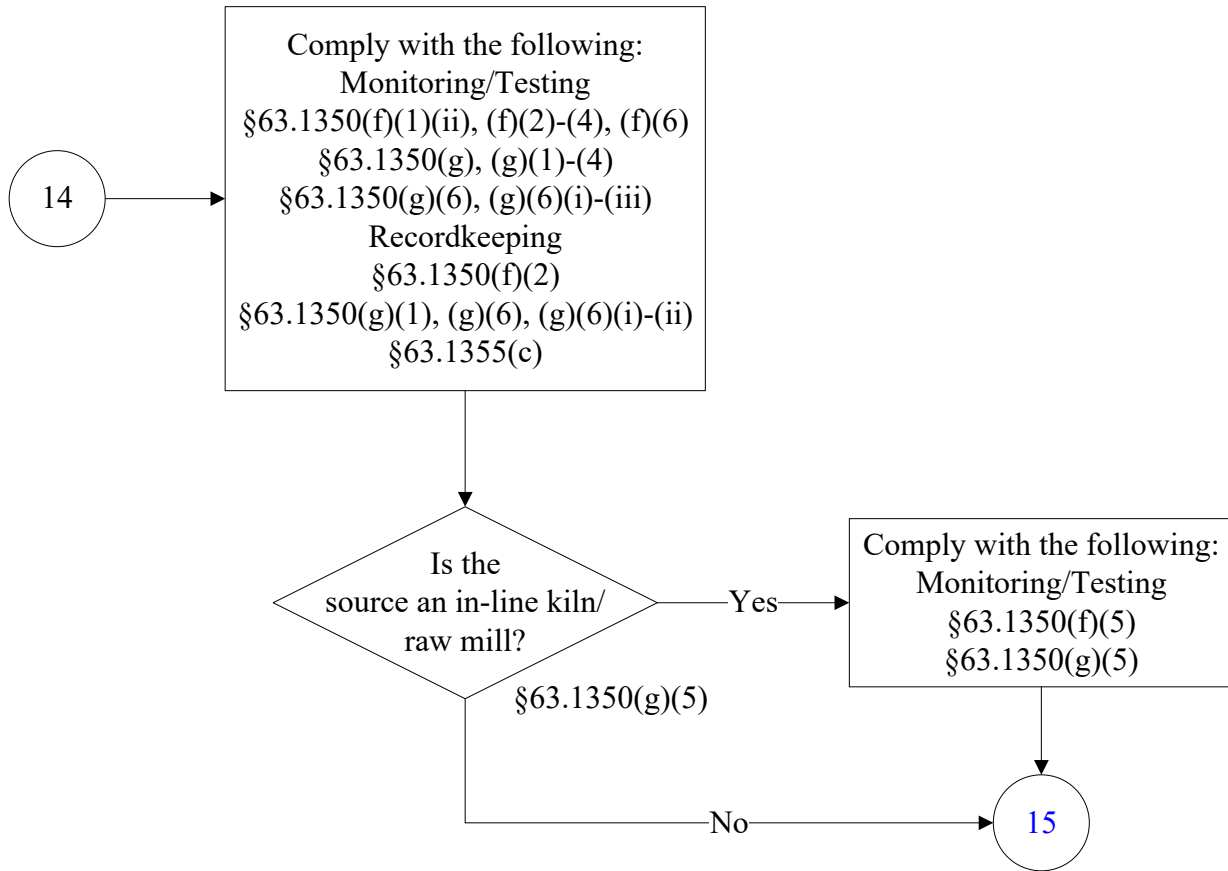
14

Comply with the following:
Monitoring/Testing
§63.1350(f)(1)(ii), (f)(2)-(4), (f)(6)
§63.1350(g), (g)(1)-(4)
§63.1350(g)(6), (g)(6)(i)-(iii)
Recordkeeping
§63.1350(f)(2)
§63.1350(g)(1), (g)(6), (g)(6)(i)-(ii)
§63.1355(c)

Is the source an in-line kiln/ raw mill?

§63.1350(g)(5)

Yes

Comply with the following:
Monitoring/Testing
§63.1350(f)(5)
§63.1350(g)(5)

No

15